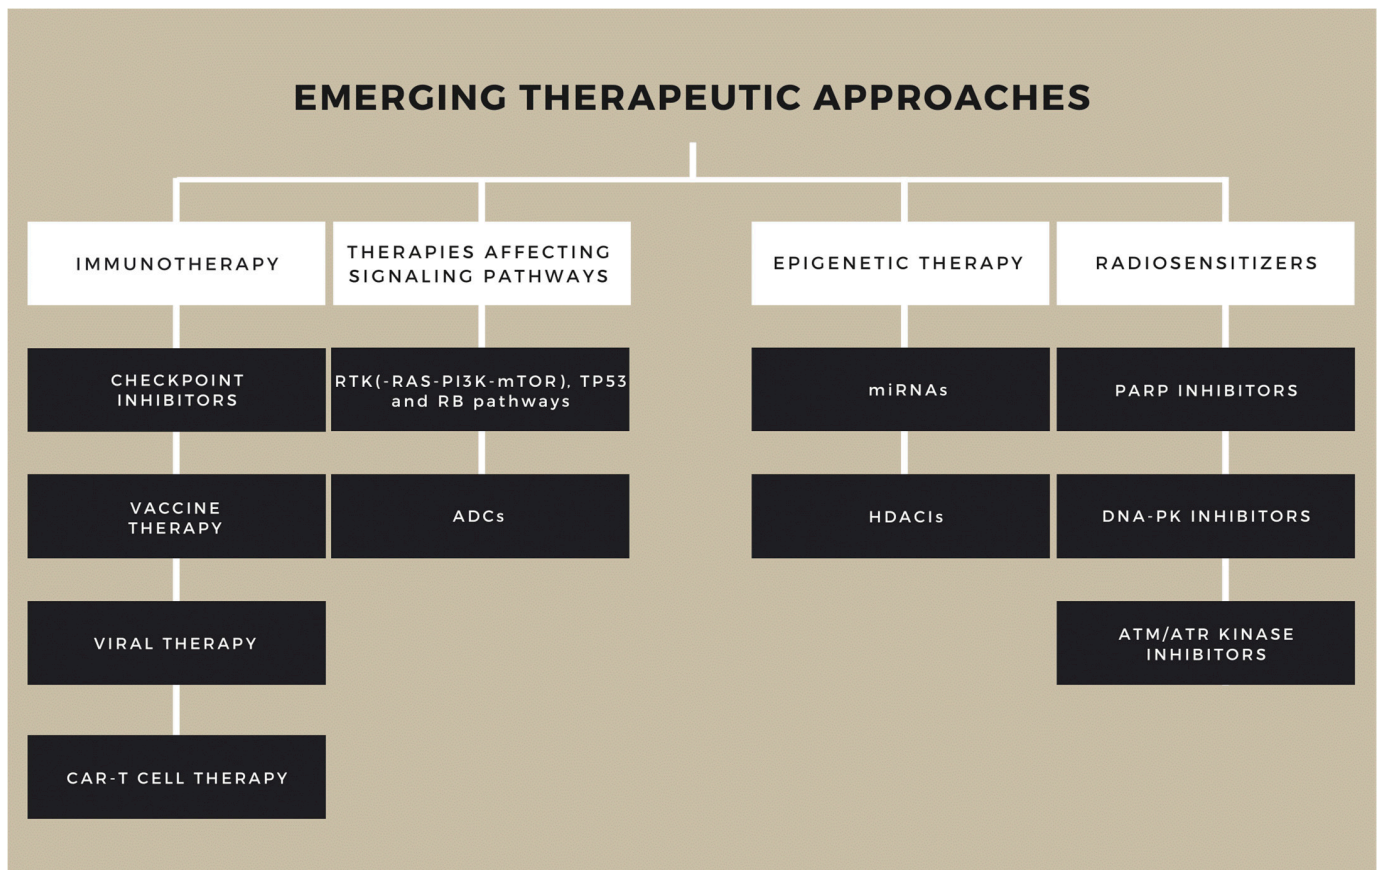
EMERGING THERAPEUTIC APPROACHES

IMMUNOTHERAPY

CHECKPOINT INHIBITORS

VACCINE THERAPY

VIRAL THERAPY

CAR-T CELL THERAPY

THERAPIES AFFECTING SIGNALING PATHWAYS

RTK(-RAS-PI3K-mTOR), TP53 and RB pathways

ADCs

EPIGENETIC THERAPY

miRNAs

HDACIs

RADIOSENSITIZERS

PARP INHIBITORS

DNA-PK INHIBITORS

ATM/ATR KINASE INHIBITORS